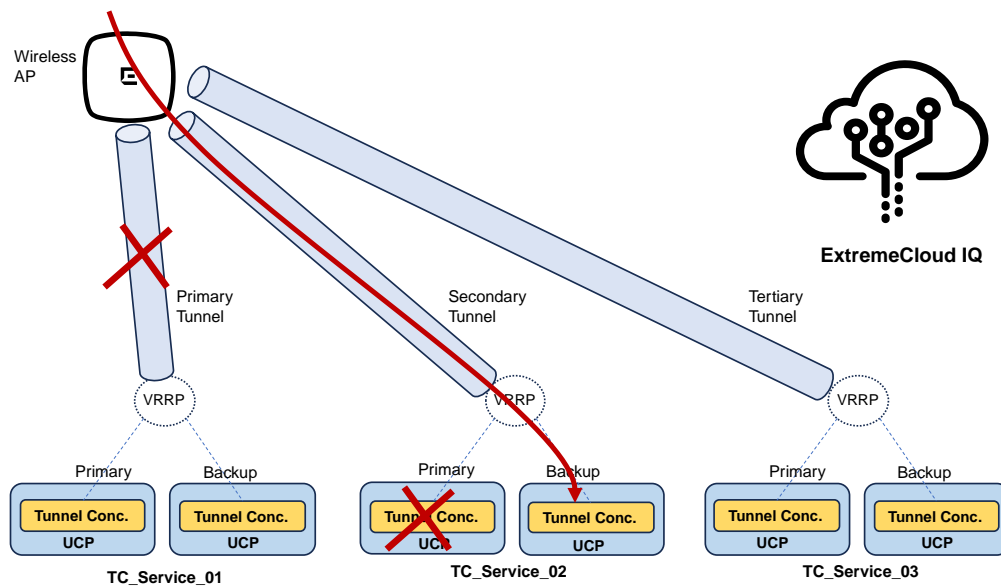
Wireless AP

ExtremeCloud IQ

Primary Tunnel

Secondary Tunnel

Tertiary Tunnel

VRRP

VRRP

VRRP

Primary

Backup

Tunnel Conc.

UCP

Tunnel Conc.

UCP

TC_Service_01

Primary

Backup

Tunnel Conc.

UCP

Tunnel Conc.

UCP

TC_Service_02

Primary

Backup

Tunnel Conc.

UCP

Tunnel Conc.

UCP

TC_Service_03